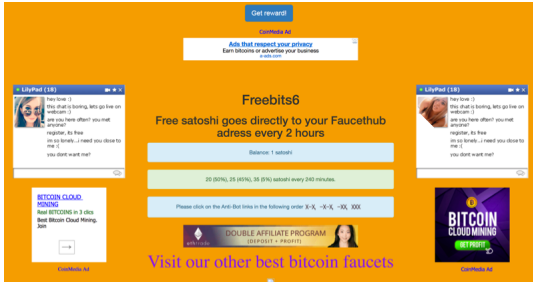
Get reward!

CoinMedia Ad

Ads that respect your privacy
Earn bitcoins or advertise your business
a-ads.com

LilyPad (18)

hey love :)
this chat is boring, lets go live on webcam :)
are you here often? you met anyone?
register, its free
im so lonely...i need you close to me :)
you dont want me?

LilyPad (18)

hey love :)
this chat is boring, lets go live on webcam :)
are you here often? you met anyone?
register, its free
im so lonely...i need you close to me :)
you dont want me?

Freebits6

Free satoshi goes directly to your Faucethub adress every 2 hours

Balance: 1 satoshi

20 (50%), 25 (40%), 35 (5%) satoshi every 240 minutes.

Please click on the Anti-Bot links in the following order X-X, -X-X, -XX, XXX

BITCOIN CLOUD MINING
Real BITCOINS in 3 clics
Best Bitcoin Cloud Mining. Join

CoinMedia Ad

DOUBLE AFFILIATE PROGRAM
(DEPOSIT + PROFIT)

BITCOIN Cloud Mining
GET PROFIT

CoinMedia Ad

Visit our other best bitcoin faucets